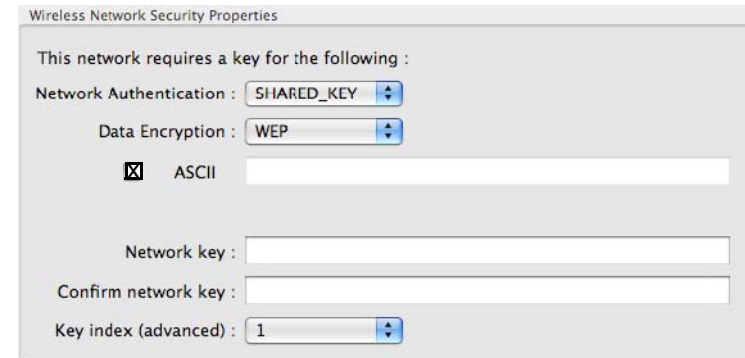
Wireless Network Security Properties

This network requires a key for the following :

Network Authentication : SHARED_KEY

Data Encryption : WEP

☒ ASCII

Network key :

Confirm network key :

Key index (advanced) : 1